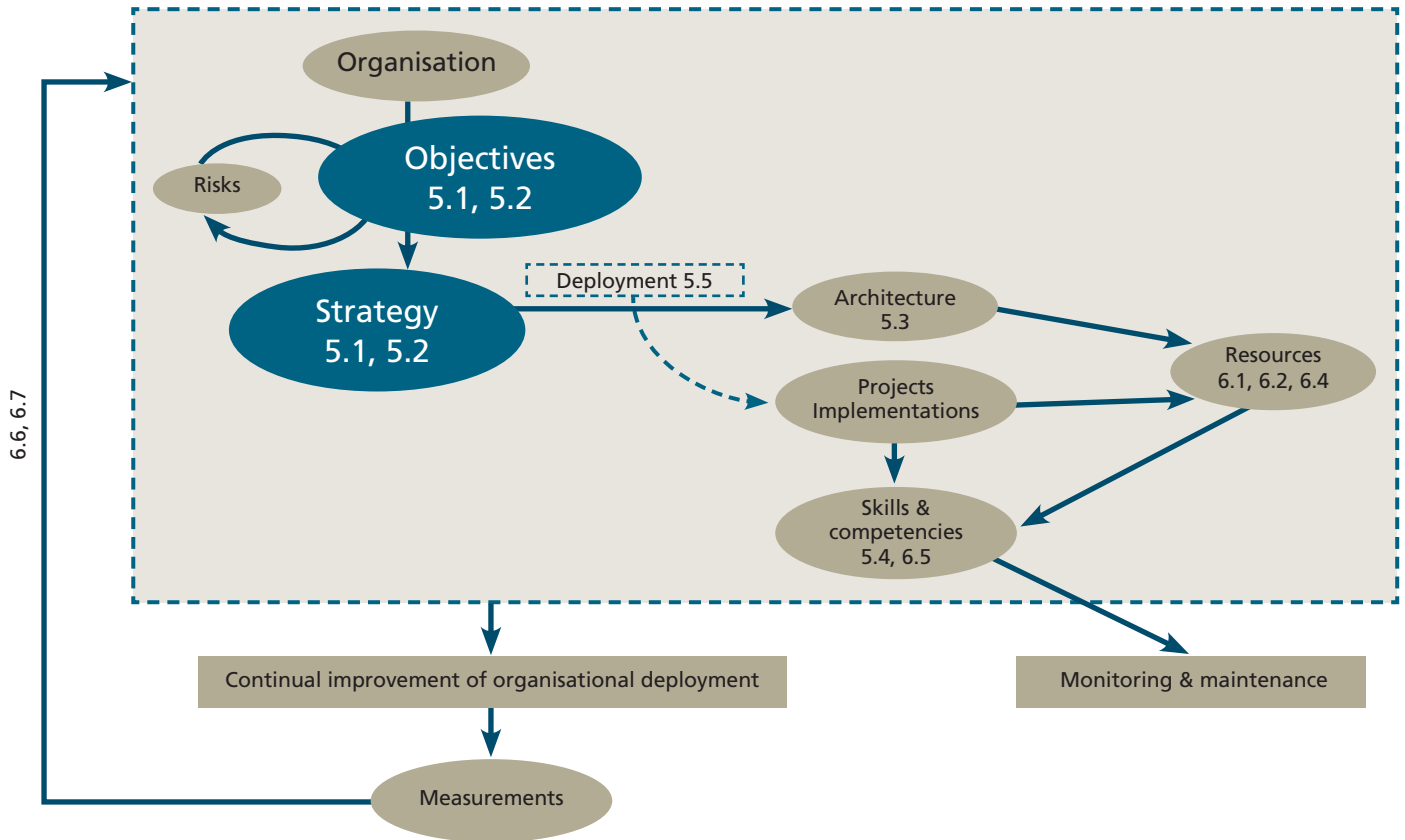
Organisation

Risks

Objectives
5.1, 5.2

Strategy
5.1, 5.2

Deployment 5.5

Architecture
5.3

Resources
6.1, 6.2, 6.4

Projects
Implementations

Skills &
competencies
5.4, 6.5

6.6, 6.7

Continual improvement of organisational deployment

Monitoring & maintenance

Measurements